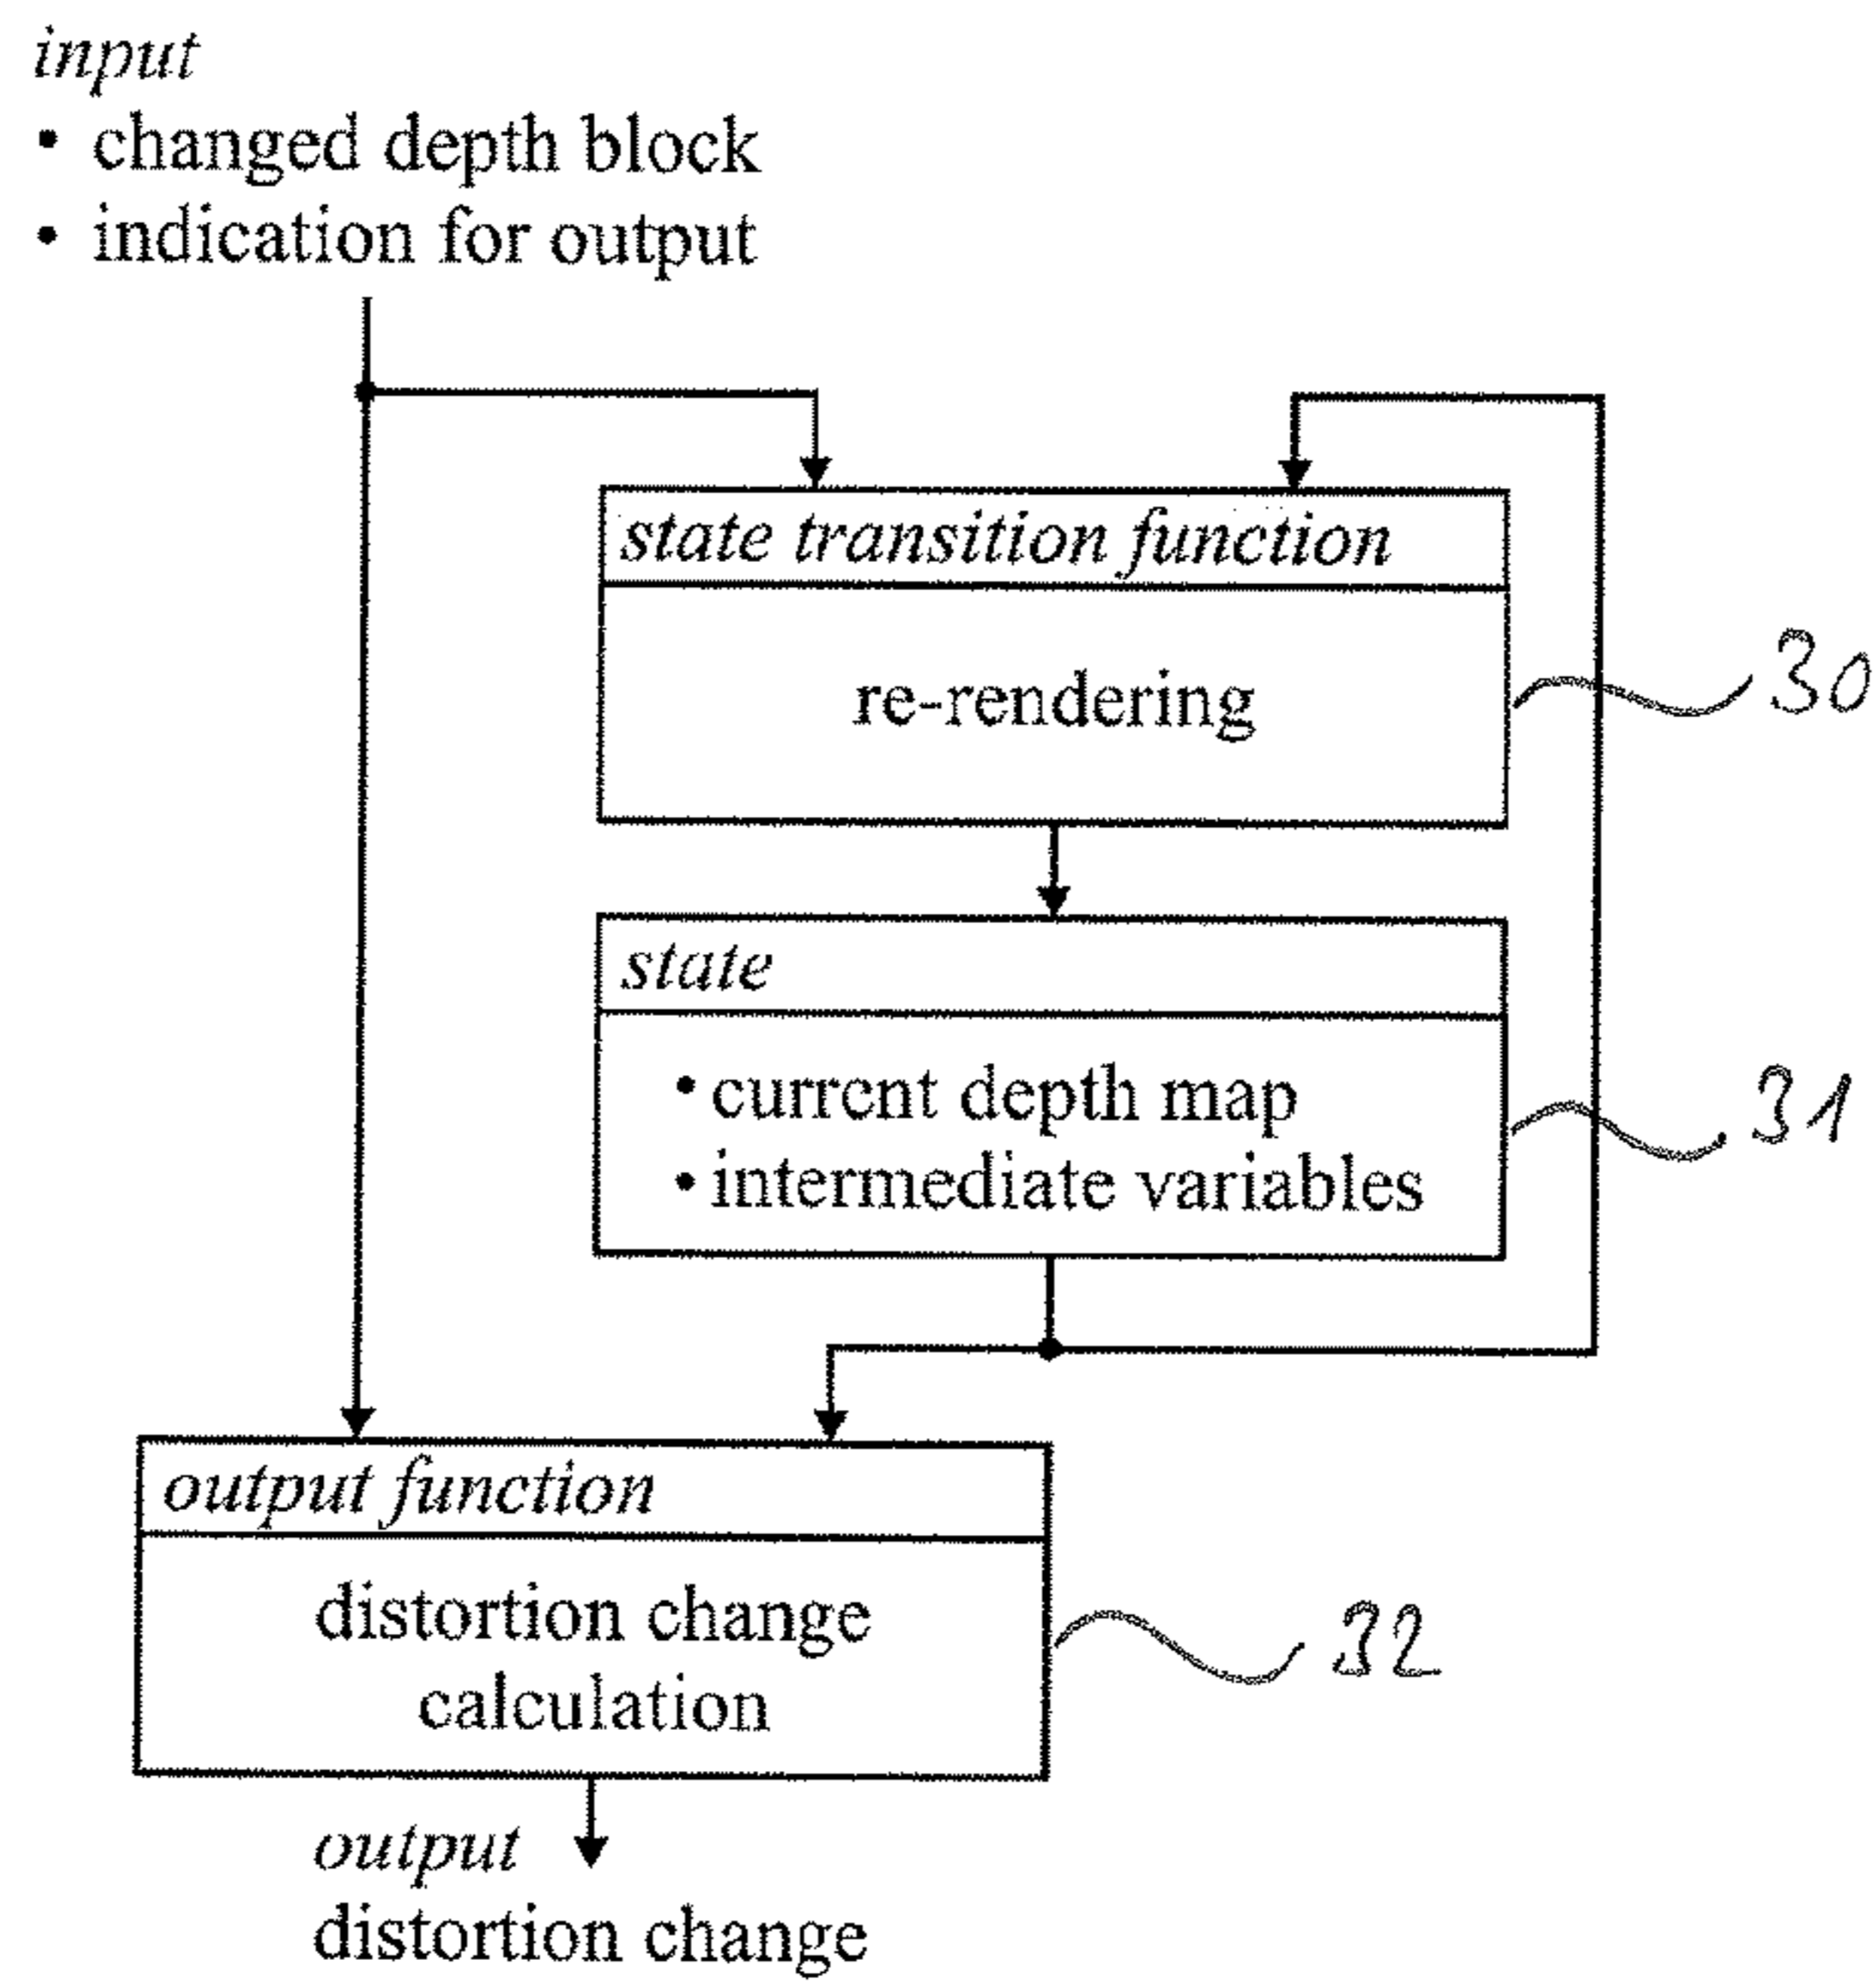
input
• changed depth block
• indication for output

state transition function

re-rendering

30

state

• current depth map
• intermediate variables

31

output function

distortion change calculation

32

output
distortion change